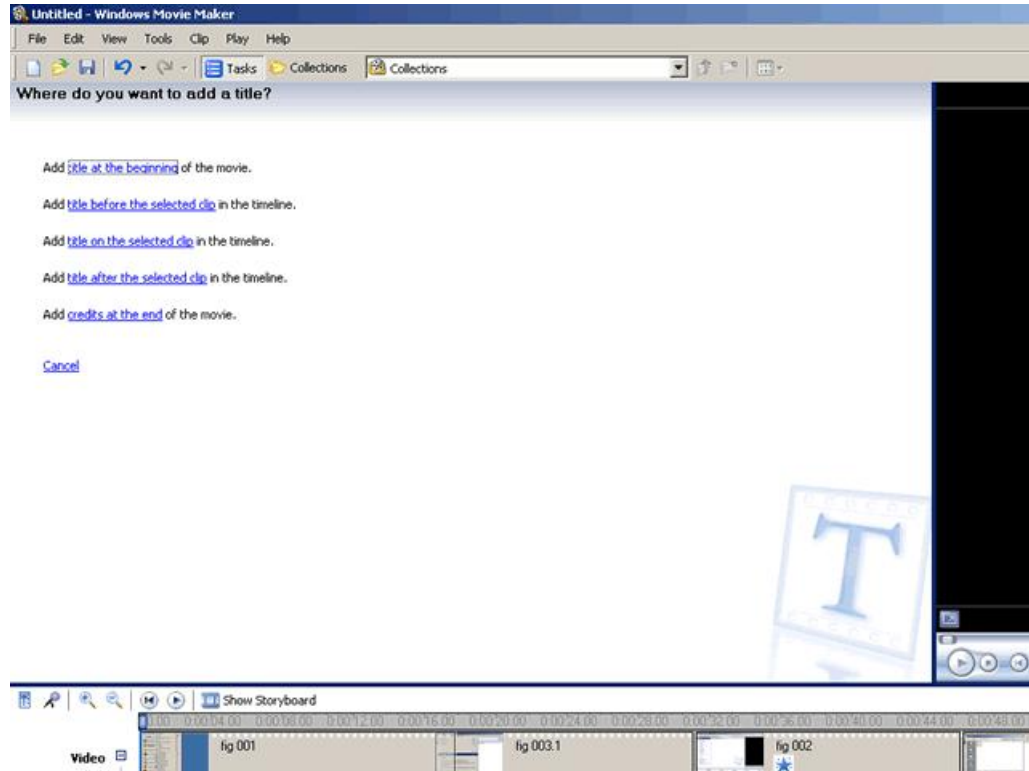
Untitled - Windows Movie Maker

File Edit View Tools Clip Play Help

Tasks Collections Collections

Where do you want to add a title?

Add title at the beginning of the movie.

Add title before the selected clip in the timeline.

Add title on the selected clip in the timeline.

Add title after the selected clip in the timeline.

Add credits at the end of the movie.

Cancel

Show Storyboard

0:00 0:00:04.00 0:00:08.00 0:00:12.00 0:00:16.00 0:00:20.00 0:00:24.00 0:00:28.00 0:00:32.00 0:00:36.00 0:00:40.00 0:00:44.00 0:00:48.00

Video

fig 001

fig 003.1

fig 002